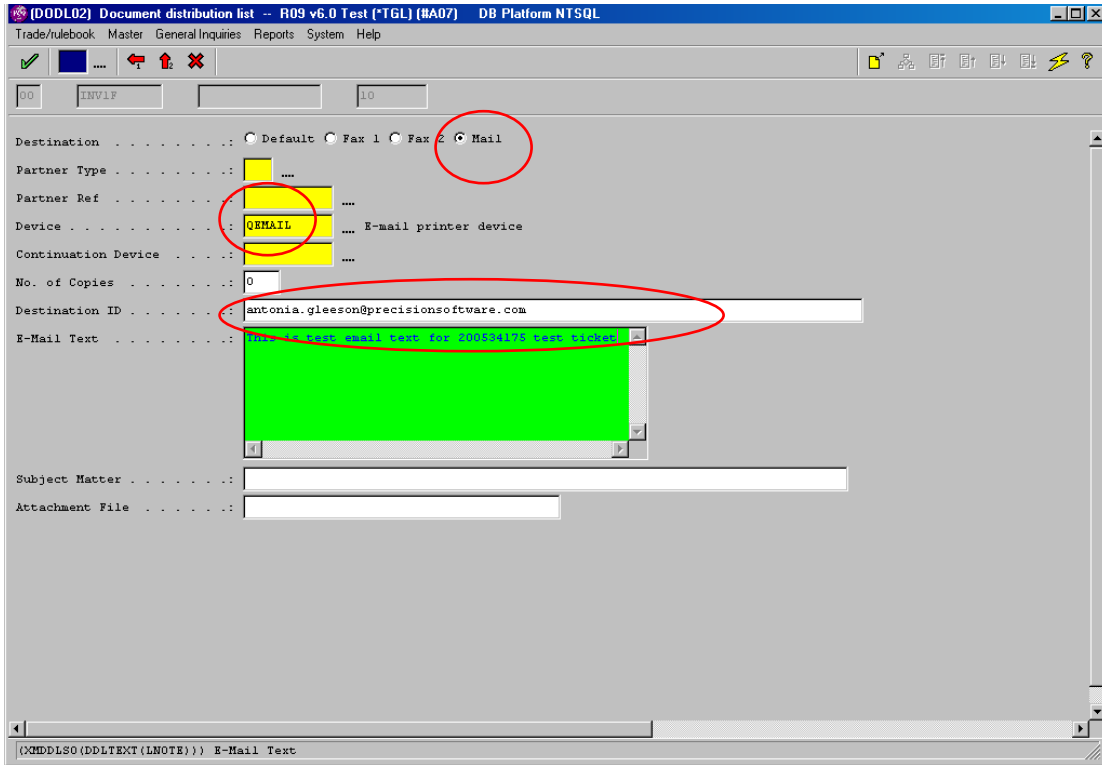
(DODL02) Document distribution list -- R09 v6.0 Test (*TGL) (#A07) DB Platform NTSQL

Trade/rulebook Master General Inquiries Reports System Help

00 INV1F 10

Destination . . . . . . . . .: Default Fax 1 Fax 2 Mail

Partner Type . . . . . . . . .:

Partner Ref . . . . . . . . .:

Device . . . . . . . . . . . .: QEMAIL E-mail printer device

Continuation Device . . . . .:

No. of Copies . . . . . . . .: 0

Destination ID . . . . . . . .: antonia.gleeson@precisionsoftware.com

E-Mail Text . . . . . . . . .: This is test email text for 200534175 test ticket

Subject Matter . . . . . . . .:

Attachment File . . . . . . .:

(XMDDLS0(DDLTEXT(LNOTE))) E-Mail Text